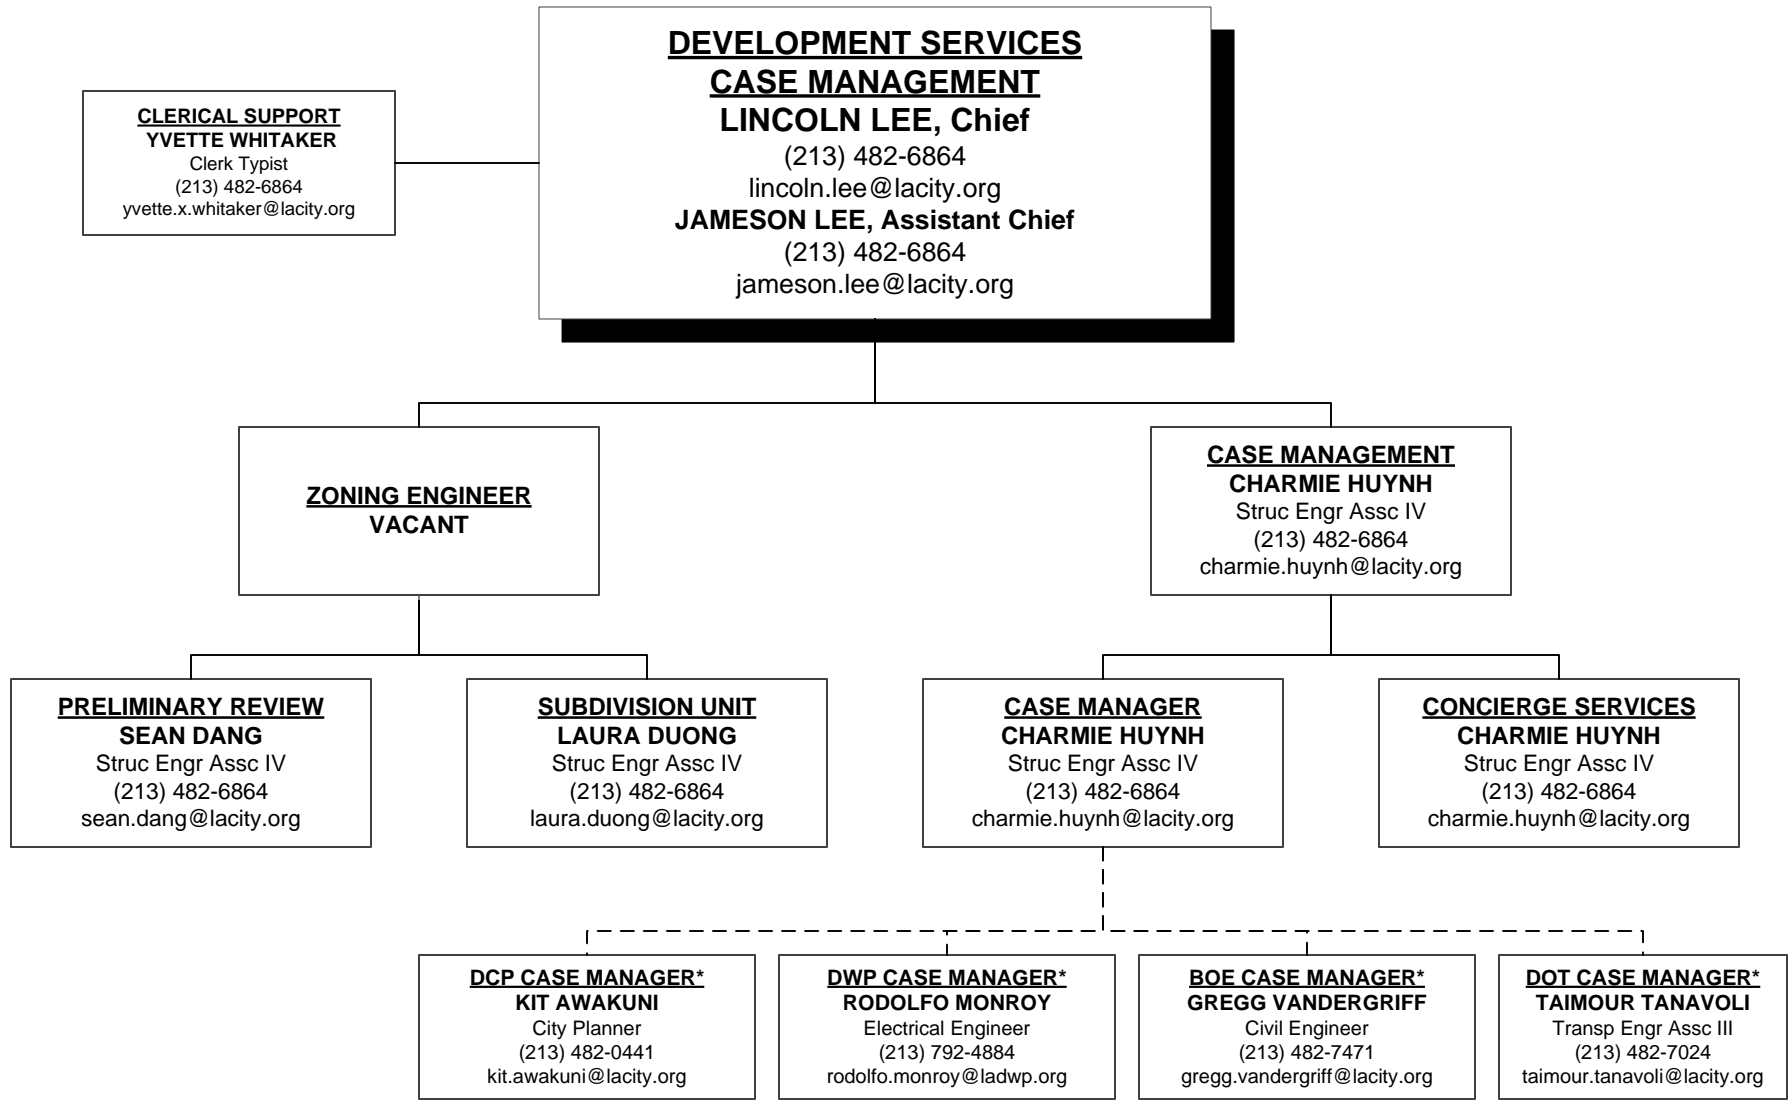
CLERICAL SUPPORT
YVETTE WHITAKER
Clerk Typist
(213) 482-6864
yvette.x.whitaker@lacity.org

DEVELOPMENT SERVICES
CASE MANAGEMENT
LINCOLN LEE, Chief
(213) 482-6864
lincoln.lee@lacity.org
JAMESON LEE, Assistant Chief
(213) 482-6864
jameson.lee@lacity.org

ZONING ENGINEER
VACANT

CASE MANAGEMENT
CHARMIE HUYNH
Struc Engr Assc IV
(213) 482-6864
charmie.huynh@lacity.org

PRELIMINARY REVIEW
SEAN DANG
Struc Engr Assc IV
(213) 482-6864
sean.dang@lacity.org

SUBDIVISION UNIT
LAURA DUONG
Struc Engr Assc IV
(213) 482-6864
laura.duong@lacity.org

CASE MANAGER
CHARMIE HUYNH
Struc Engr Assc IV
(213) 482-6864
charmie.huynh@lacity.org

CONCIERGE SERVICES
CHARMIE HUYNH
Struc Engr Assc IV
(213) 482-6864
charmie.huynh@lacity.org

DCP CASE MANAGER*
KIT AWAKUNI
City Planner
(213) 482-0441
kit.awakuni@lacity.org

DWP CASE MANAGER*
RODOLFO MONROY
Electrical Engineer
(213) 792-4884
rodolfo.monroy@ladwp.org

BOE CASE MANAGER*
GREGG VANDERGRIFF
Civil Engineer
(213) 482-7471
gregg.vandergriff@lacity.org

DOT CASE MANAGER*
TAIMOUR TANAVOLI
Transp Engr Assc III
(213) 482-7024
taimour.tanavoli@lacity.org